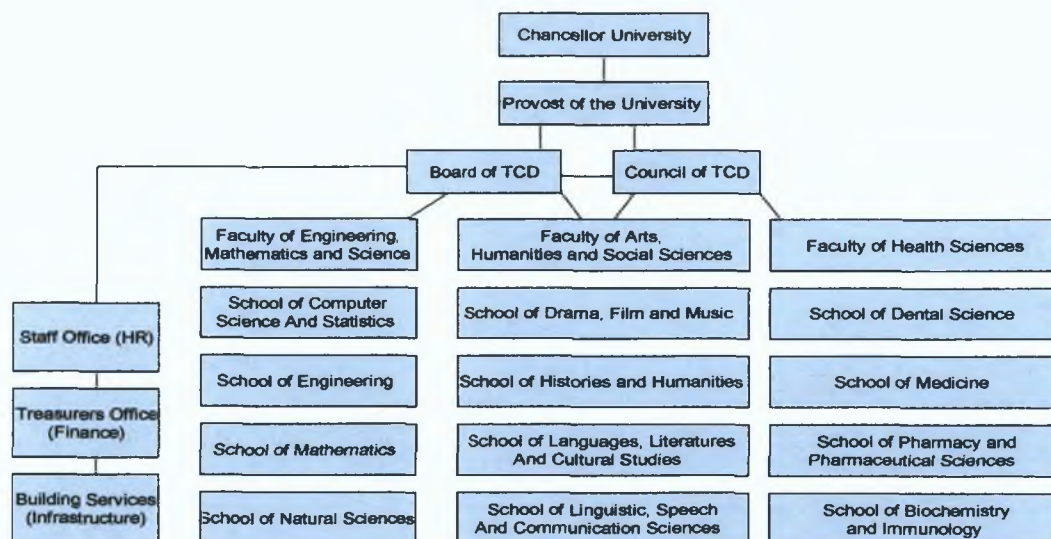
Chancellor University

Provost of the University

Board of TCD

Council of TCD

Staff Office (HR)

Treasurers Office (Finance)

Building Services (Infrastructure)

Faculty of Engineering, Mathematics and Science

School of Computer Science And Statistics

School of Engineering

School of Mathematics

School of Natural Sciences

Faculty of Arts, Humanities and Social Sciences

School of Drama, Film and Music

School of Histories and Humanities

School of Languages, Literatures And Cultural Studies

School of Linguistic, Speech And Communication Sciences

Faculty of Health Sciences

School of Dental Science

School of Medicine

School of Pharmacy and Pharmaceutical Sciences

School of Biochemistry and Immunology